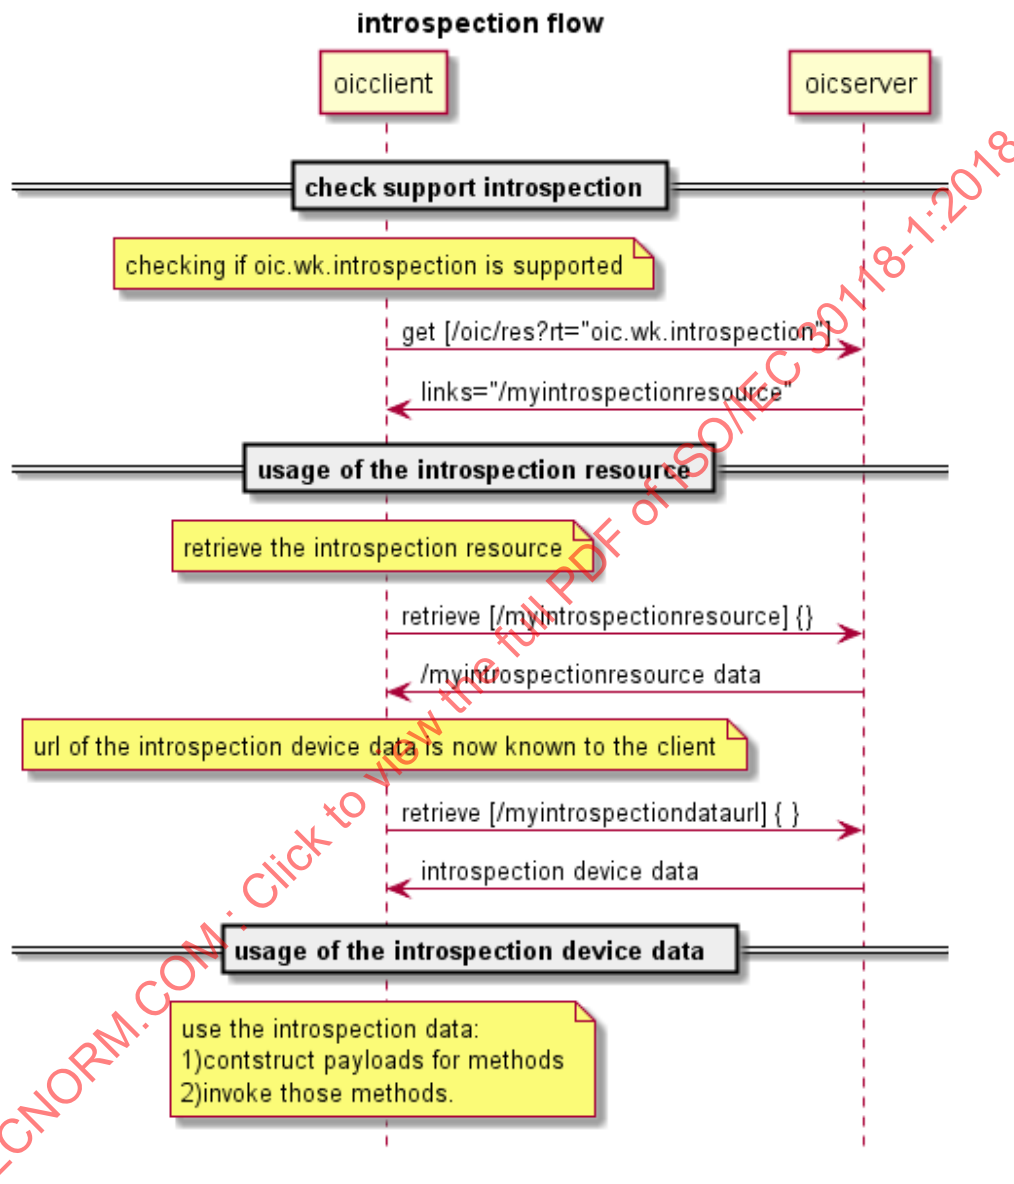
introspection flow

oicclient

oicserver

check support introspection

checking if oic.wk.introspection is supported

get [/oic/res?rt="oic.wk.introspection"]

links="/myintrospectionresource"

usage of the introspection resource

retrieve the introspection resource

retrieve [/myintrospectionresource] {}

/myintrospectionresource data

url of the introspection device data is now known to the client

retrieve [/myintrospectiondataurl] { }

introspection device data

usage of the introspection device data

use the introspection data:
1)contstruct payloads for methods
2)invoke those methods.

ECNORM.COM : Click to view the full PDF of ISO/IEC 30118-1:2018